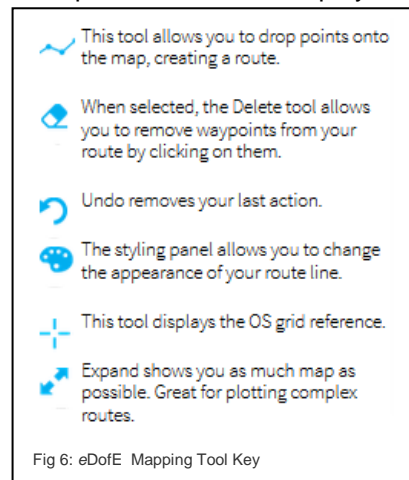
This tool allows you to drop points onto the map, creating a route.

When selected, the Delete tool allows you to remove waypoints from your route by clicking on them.

Undo removes your last action.

The styling panel allows you to change the appearance of your route line.

This tool displays the OS grid reference.

Expand shows you as much map as possible. Great for plotting complex routes.

Fig 6: eDofE Mapping Tool Key